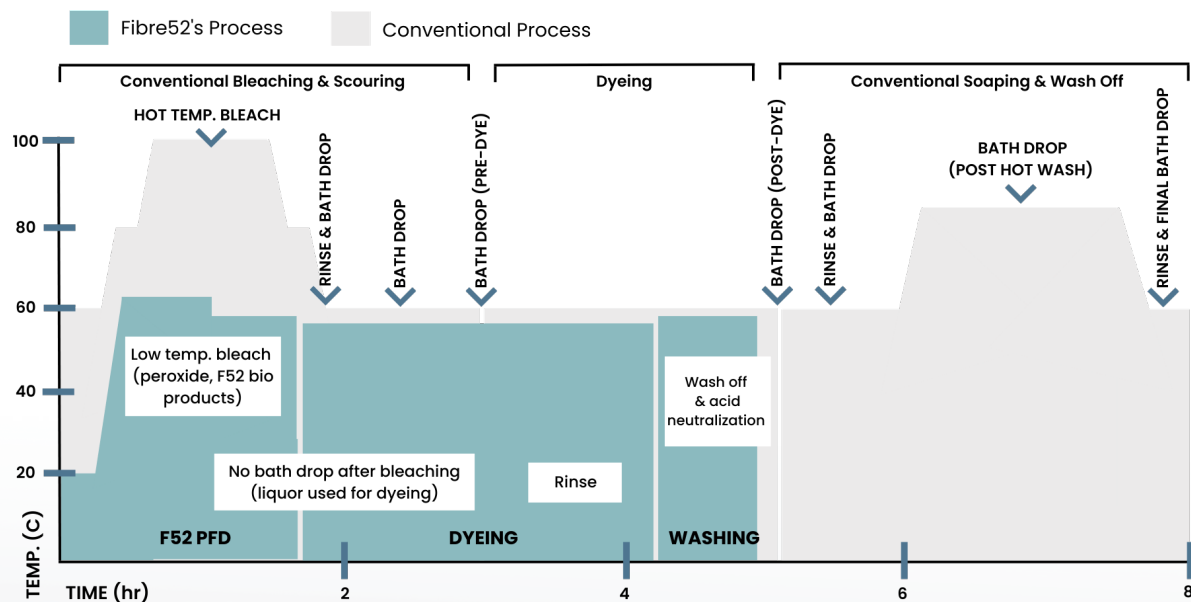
Fibre52's Process
Conventional Process

Conventional Bleaching & Scouring
Dyeing
Conventional Soaping & Wash Off

HOT TEMP. BLEACH
RINSE & BATH DROP
BATH DROP
BATH DROP (PRE-DYE)
BATH DROP (POST-DYE)
RINSE & BATH DROP
BATH DROP (POST HOT WASH)
RINSE & FINAL BATH DROP

100
80
60
40
20

Low temp. bleach (peroxide, F52 bio products)

No bath drop after bleaching (liquor used for dyeing)

Rinse

Wash off & acid neutralization

F52 PFD
DYEING
WASHING

TEMP. (C)
TIME (hr)
2
4
6
8